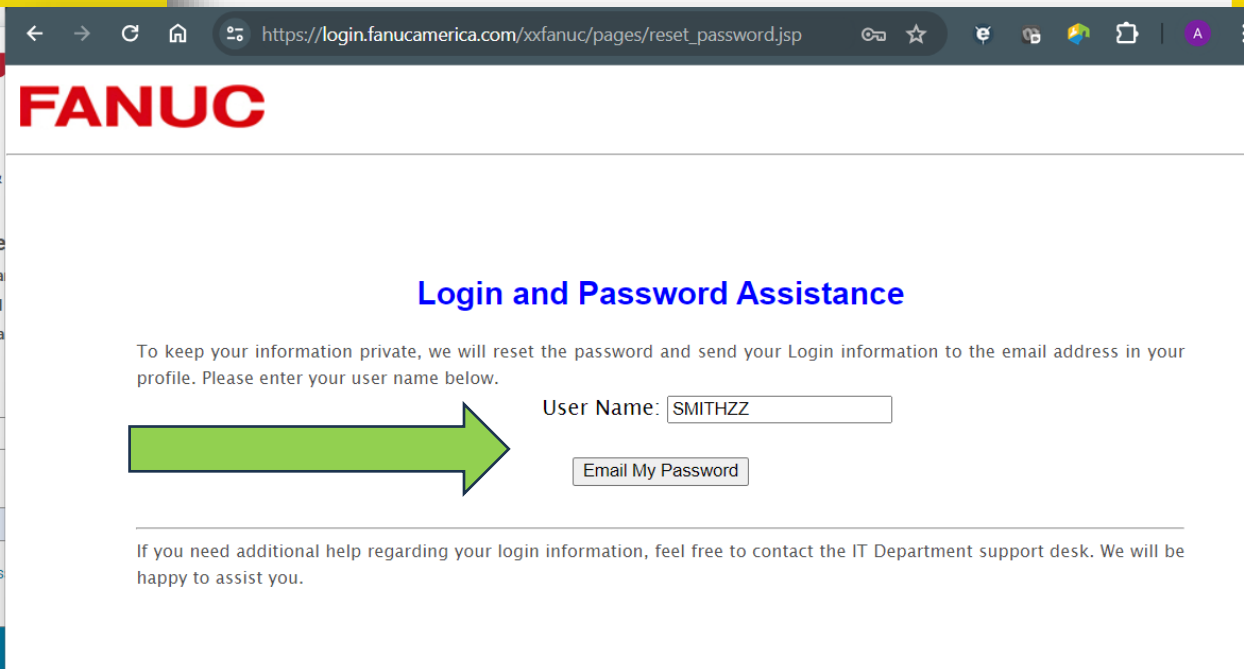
https://login.fanucamerica.com/xxfanuc/pages/reset_password.jsp

A

FANUC

Login and Password Assistance

To keep your information private, we will reset the password and send your Login information to the email address in your profile. Please enter your user name below.

User Name: SMITHZZ

Email My Password

If you need additional help regarding your login information, feel free to contact the IT Department support desk. We will be happy to assist you.